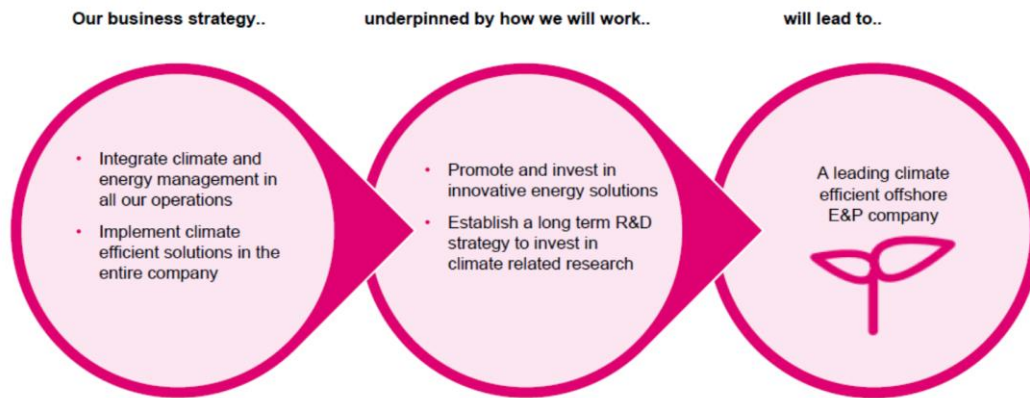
Our business strategy..

underpinned by how we will work..

will lead to..

• Integrate climate and energy management in all our operations
• Implement climate efficient solutions in the entire company

• Promote and invest in innovative energy solutions
• Establish a long term R&D strategy to invest in climate related research

A leading climate efficient offshore E&P company